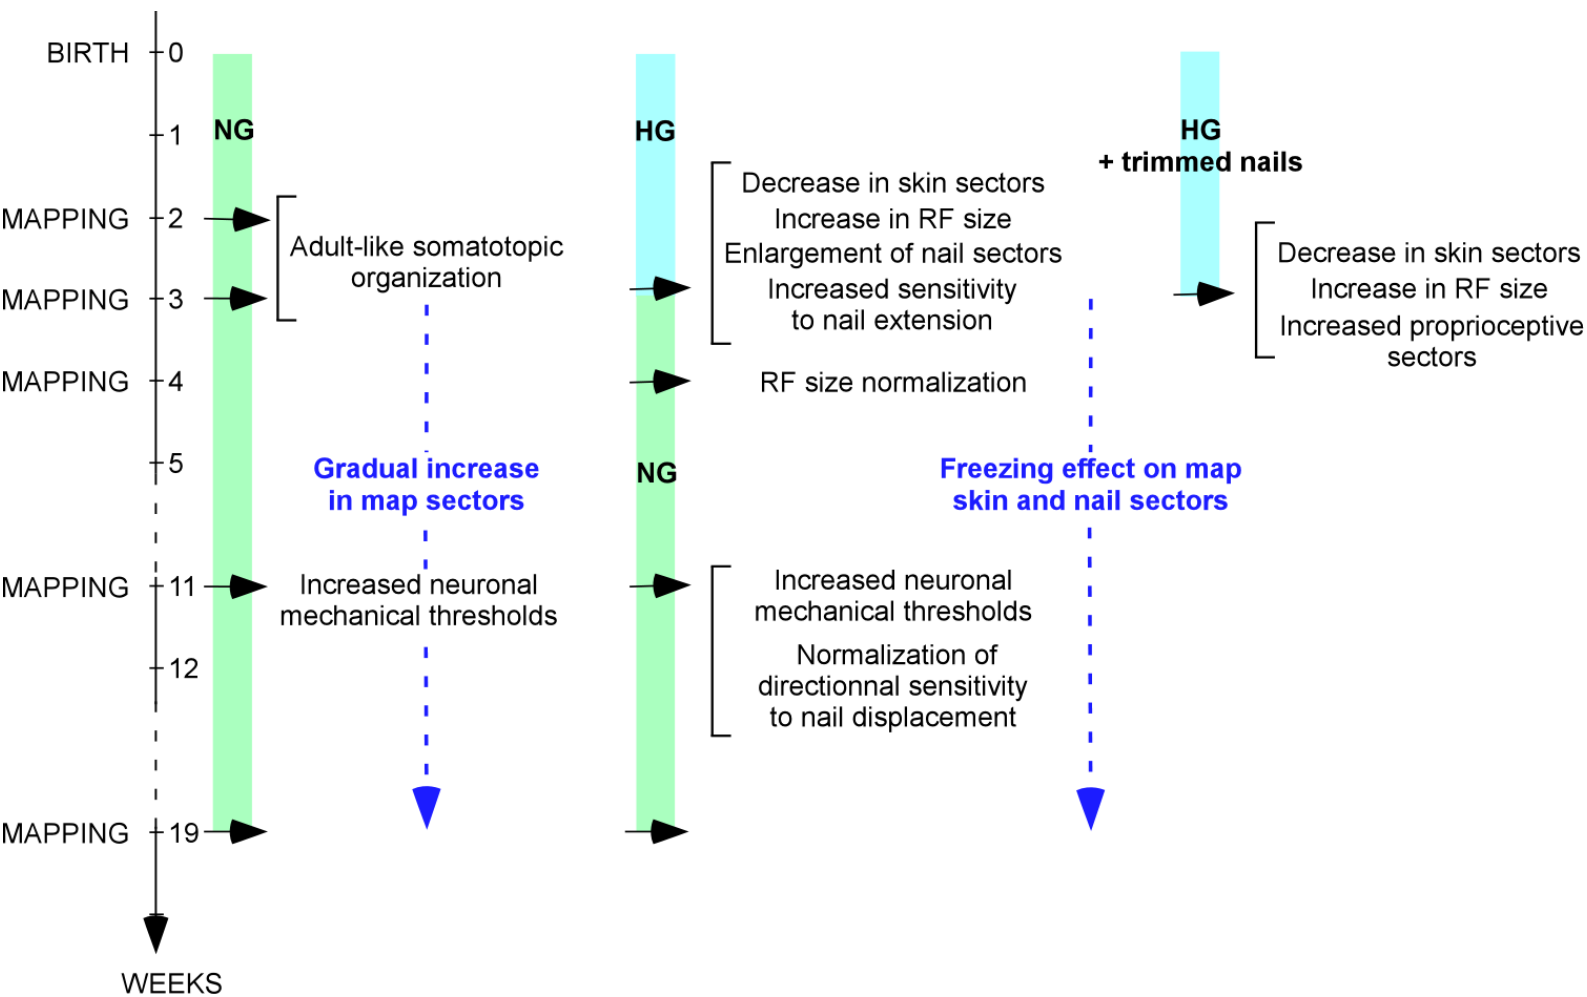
BIRTH 0

1

MAPPING 2

MAPPING 3

MAPPING 4

5

MAPPING 11

12

MAPPING 19

WEEKS

NG

Adult-like somatotopic organization

Gradual increase in map sectors

Increased neuronal mechanical thresholds

HG

Decrease in skin sectors
Increase in RF size
Enlargement of nail sectors
Increased sensitivity to nail extension

RF size normalization

NG

Increased neuronal mechanical thresholds
Normalization of directionnal sensitivity to nail displacement

HG + trimmed nails

Decrease in skin sectors
Increase in RF size
Increased proprioceptive sectors

Freezing effect on map skin and nail sectors